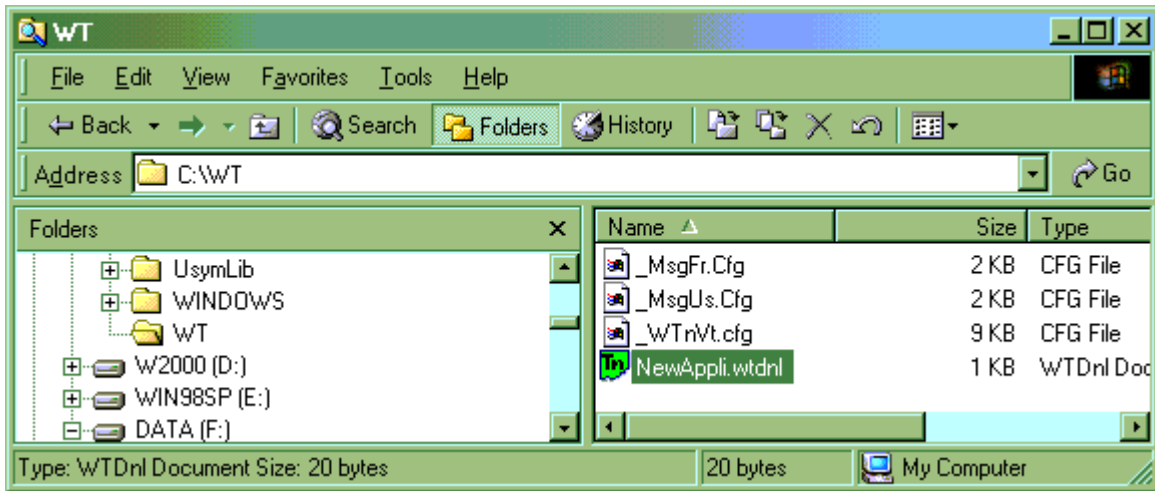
WT

File Edit View Favorites Tools Help

Back Search Folders History

Address C:\WT Go

Folders

UsymLib
WINDOWS
WT
W2000 (D:)
WIN98SP (E:)
DATA (F:)

| Name | Size | Type |
|---|---|---|
| _MsgFr.Cfg | 2 KB | CFG File |
| _MsgUs.Cfg | 2 KB | CFG File |
| _WTnVt.cfg | 9 KB | CFG File |
| NewAppli.wtdnl | 1 KB | WTDnl Doc |

Type: WTDnl Document Size: 20 bytes | 20 bytes | My Computer